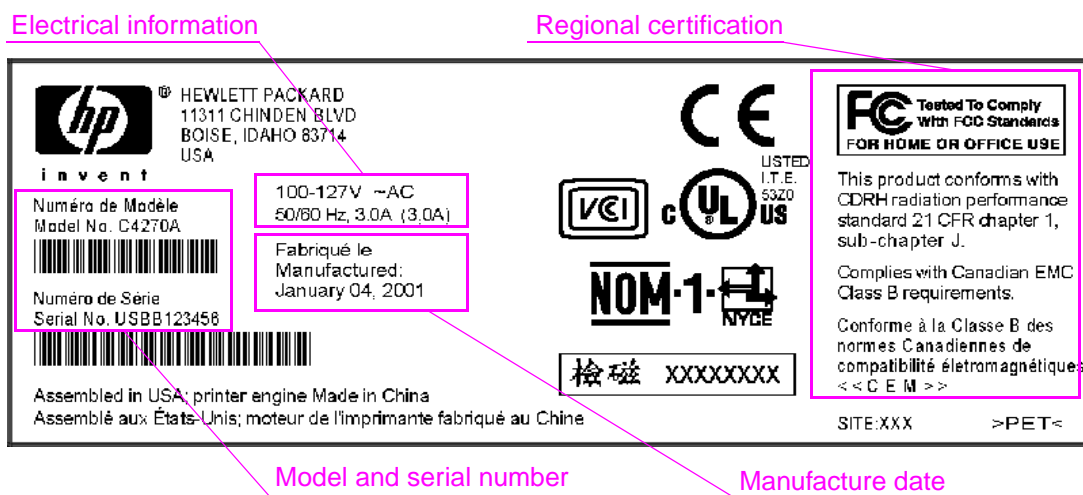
Electrical information

Regional certification

hp
invent

HEWLETT PACKARD
11311 CHINDEN BLVD
BOISE, IDAHO 83714
USA

Numéro de Modèle
Model No. C4270A

Numéro de Série
Serial No. USBB123456

100-127V ~AC
50/60 Hz, 3.0A (3.0A)

Fabriqué le
Manufactured:
January 04, 2001

CE

VCI

c UL US
LISTED
I.T.E.
53Z0

NOM-1-
NYCE

検磁 XXXXXXXX

FC Tested To Comply With FCC Standards
FOR HOME OR OFFICE USE

This product conforms with CDRH radiation performance standard 21 CFR chapter 1, sub-chapter J.

Complies with Canadian EMC Class B requirements.

Conforme à la Classe B des normes Canadiennes de compatibilité életromagnétiques <<C E M>>

Assembled in USA; printer engine Made in China
Assemblé aux États-Unis; moteur de l'imprimante fabriqué au Chine

SITE:XXX

>PET<

Model and serial number

Manufacture date